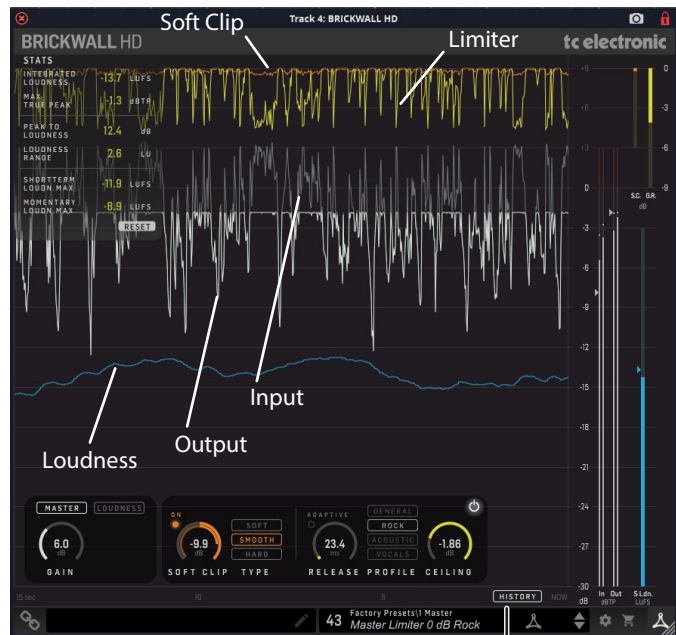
Track 4: BRICKWALL HD

Soft Clip

Limiter

BRICKWALL HD

tc electronic

STATS

INTEGRATED LOUDNESS -13.7 LUFS

MAX. TRUE PEAK -1.3 dBTP

PEAK TO LOUDNESS 12.4 dB

LOUDNESS RANGE 2.6 LU

SHORTTERM LOUDN.MAX -11.9 LUFS

MOMENTARY LOUDN.MAX -8.9 LUFS

RESET

+9
+6
+3
0
-3
-6
-9
-12
-15
-18
-21
-24
-27
-30
dB

0
-3
-6
-9

S.C. G.R.
dB

Input

Output

Loudness

MASTER LOUDNESS

6.0 dB

GAIN

ON

-9.9 dB

SOFT CLIP

SOFT
SMOOTH
HARD

TYPE

ADAPTIVE

23.4 ms

RELEASE

GENERAL
ROCK
ACOUSTIC
VOCALS

PROFILE

-1.86 dB

CEILING

In Out dBTP

S Ldn. LUFS

15 sec

10

5

HISTORY

NOW

43 Factory Presets\1 Master
Master Limiter 0 dB Rock